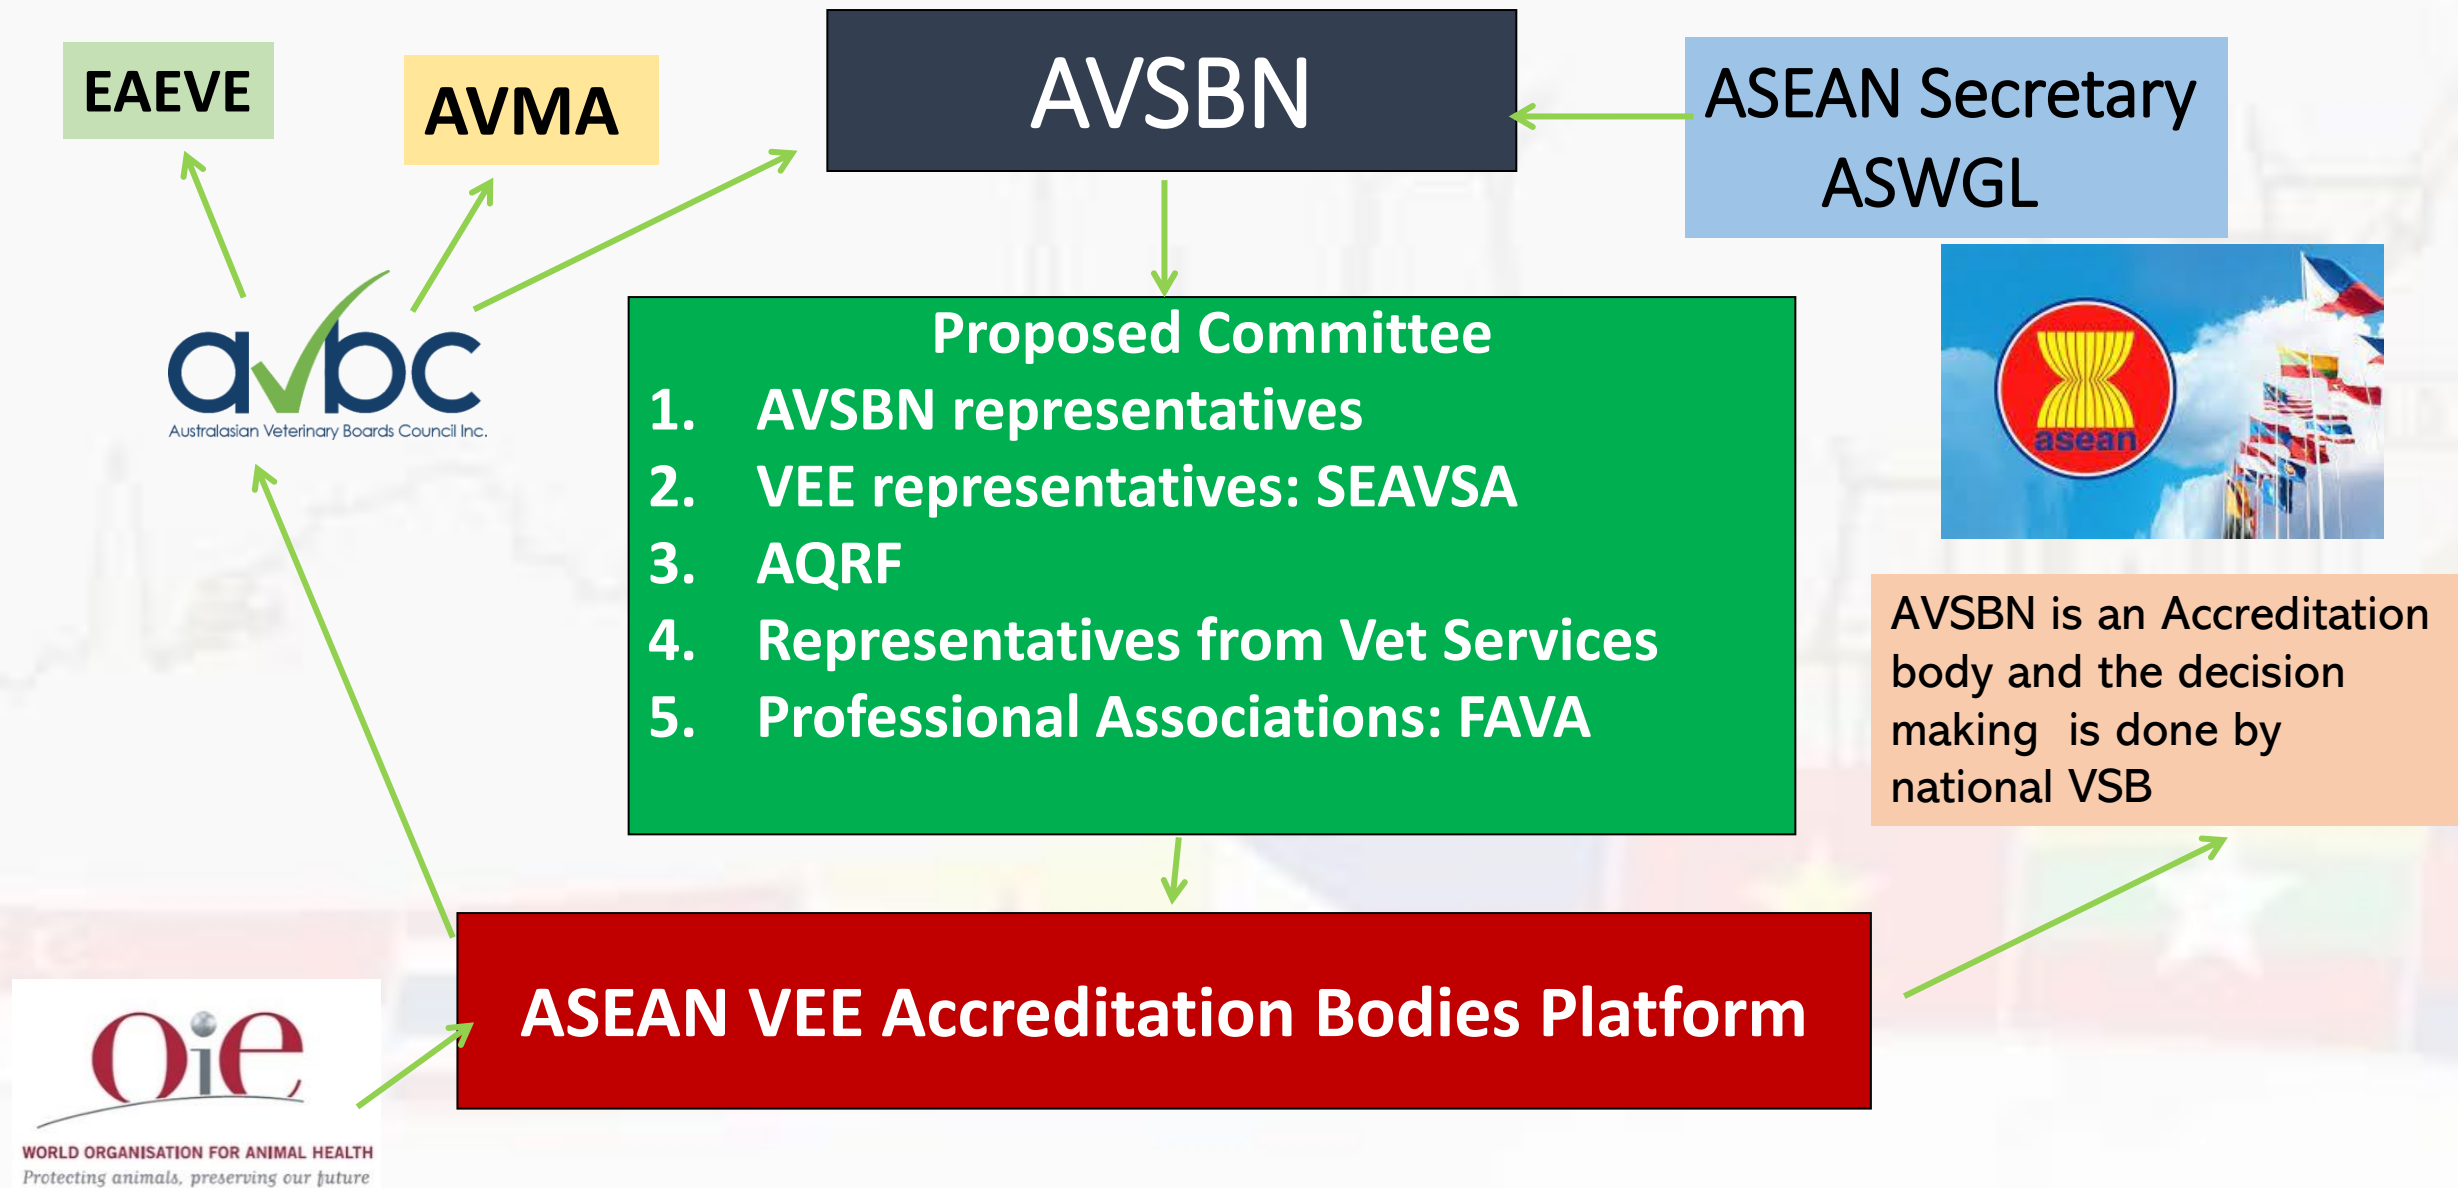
EAEVE

AVMA

AVSBN

ASEAN Secretary ASWGL

avbc
Australasian Veterinary Boards Council Inc.

Proposed Committee
1. AVSBN representatives
2. VEE representatives: SEAVSA
3. AQRF
4. Representatives from Vet Services
5. Professional Associations: FAVA

asean

AVSBN is an Accreditation body and the decision making is done by national VSB

ASEAN VEE Accreditation Bodies Platform

OIE
WORLD ORGANISATION FOR ANIMAL HEALTH
Protecting animals, preserving our future